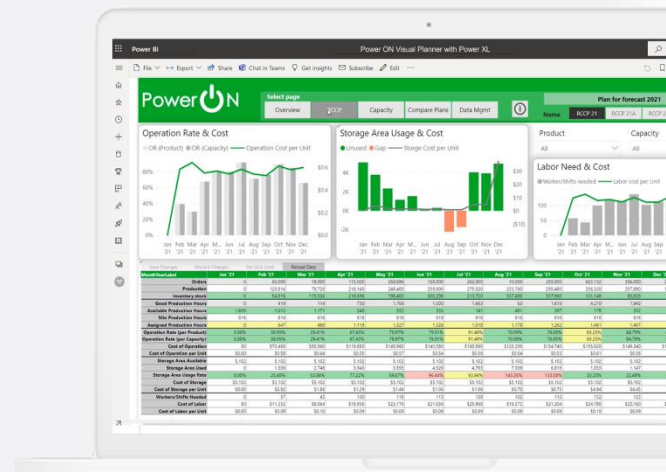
Power BI

Power ON Visual Planner with Power XL

File Export Share Chat in Teams Get insights Subscribe Edit ···

Power ON

Select page

Overview

RCCP

Capacity

Compare Plans

Data Mgmt

Plan for forecast 2021

Name

RCCP 21

RCCP 21A

RCCP 21B

Operation Rate & Cost

OR (Product) OR (Capacity) Operation Cost per Unit

80%

60%

40%

20%

0%

$0.6

$0.4

$0.2

$0.0

Jan Feb Mar Apr May Jun Jul Aug Sep Oct Nov Dec 2021

Storage Area Usage & Cost

Unused Gap Storage Cost per Unit

4K

2K

0K

-2K

$15

$10

$5

$0

($5)

($10)

Jan Feb Mar Apr May Jun Jul Aug Sep Oct Nov Dec 2021

Product

All

Capacity

All

Labor Need & Cost

Worker/Shifts needed Labor cost per Unit

Month/Year/Label

Jan '21

Feb '21

Mar '21

Apr '21

May '21

Jun '21

Jul '21

Aug '21

Sep '21

Oct '21

Nov '21

Dec '21

Orders

Production

Inventory stock

Good Production Hours

Available Production Hours

Idle Production Hours

Assigned Production Hours

Operation Rate (per Product)

Operation Rate (per Capacity)

Cost of Operation

Cost of Operation per Unit

Storage Area Available

Storage Area Used

Storage Area Usage Rate

Cost of Storage

Cost of Storage per Unit

Workers/Shifts Needed

Cost of Labor

Cost of Labor per Unit